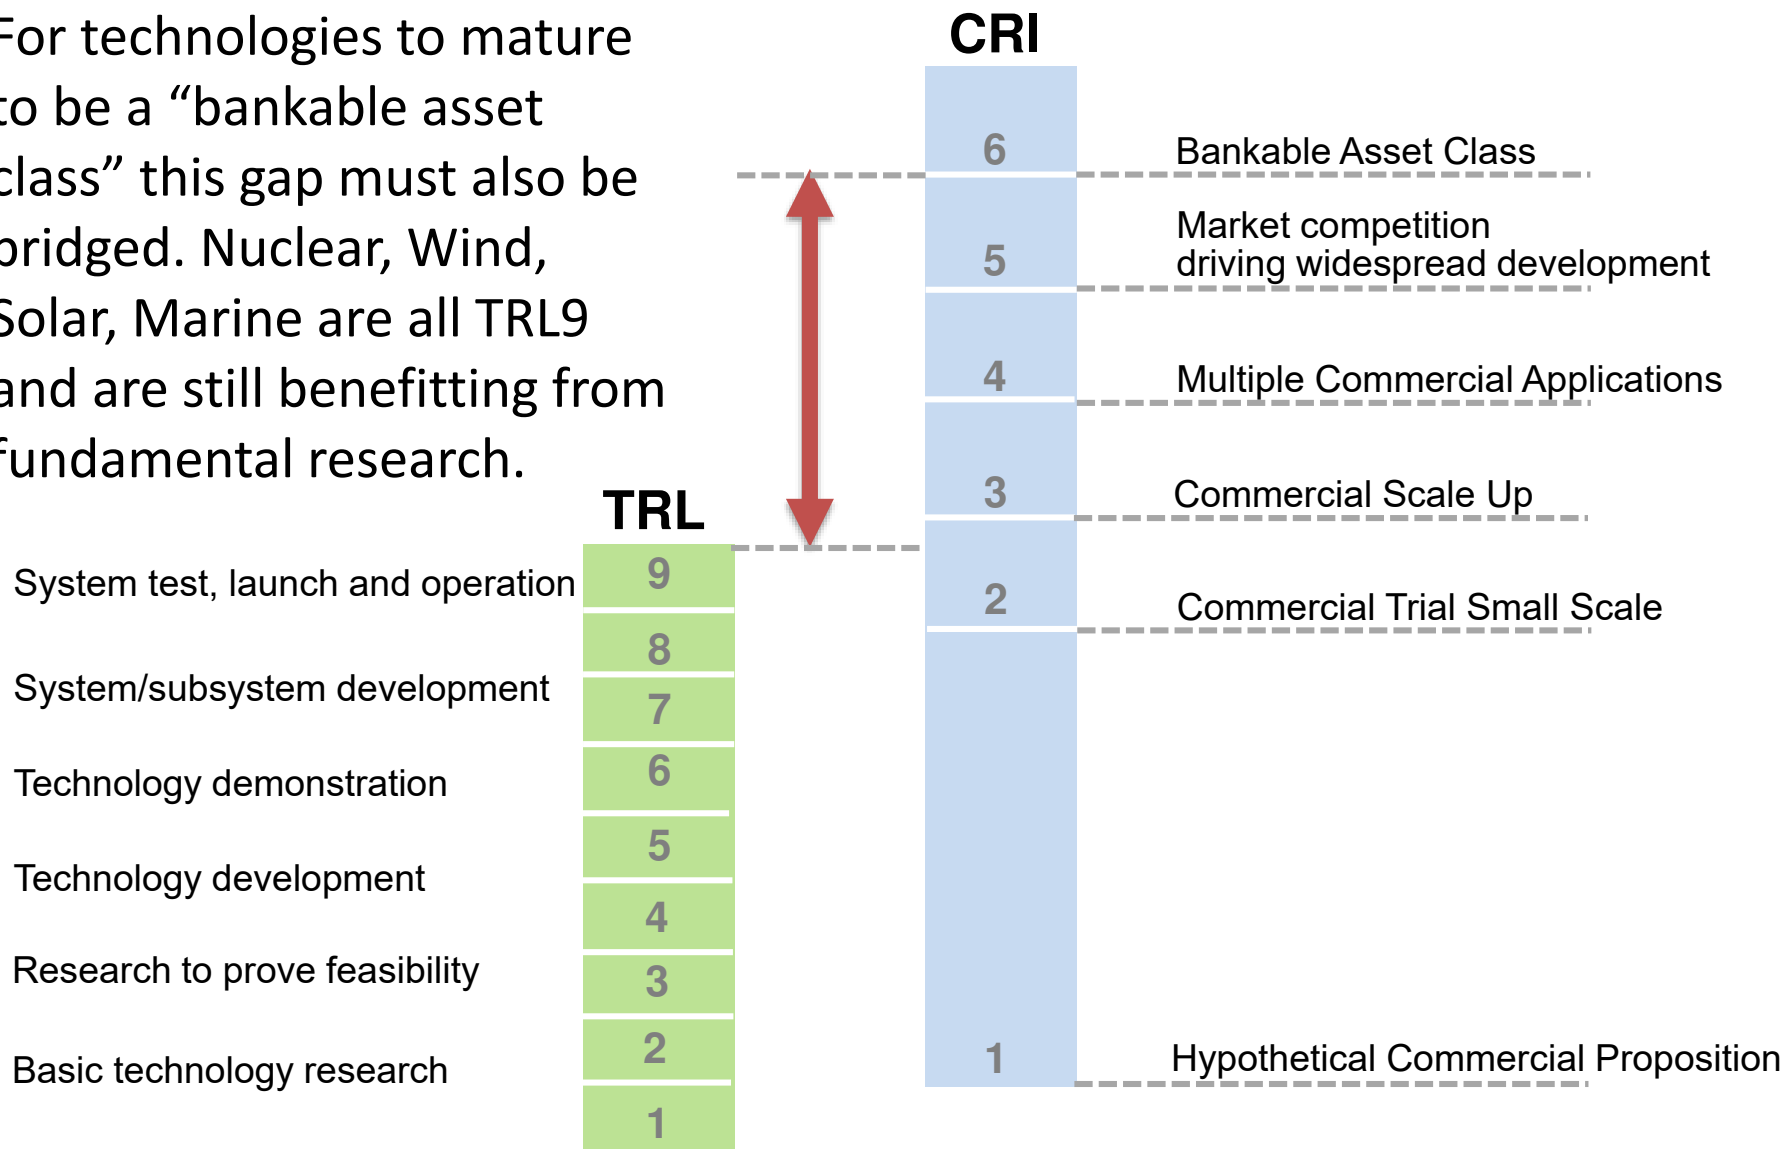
For technologies to mature to be a “bankable asset class” this gap must also be bridged. Nuclear, Wind, Solar, Marine are all TRL9 and are still benefitting from fundamental research.

CRI

6 Bankable Asset Class

5 Market competition driving widespread development

4 Multiple Commercial Applications

3 Commercial Scale Up

2 Commercial Trial Small Scale

1 Hypothetical Commercial Proposition

TRL

System test, launch and operation 9

8

System/subsystem development

7

Technology demonstration 6

5

Technology development

4

Research to prove feasibility 3

2

Basic technology research

1